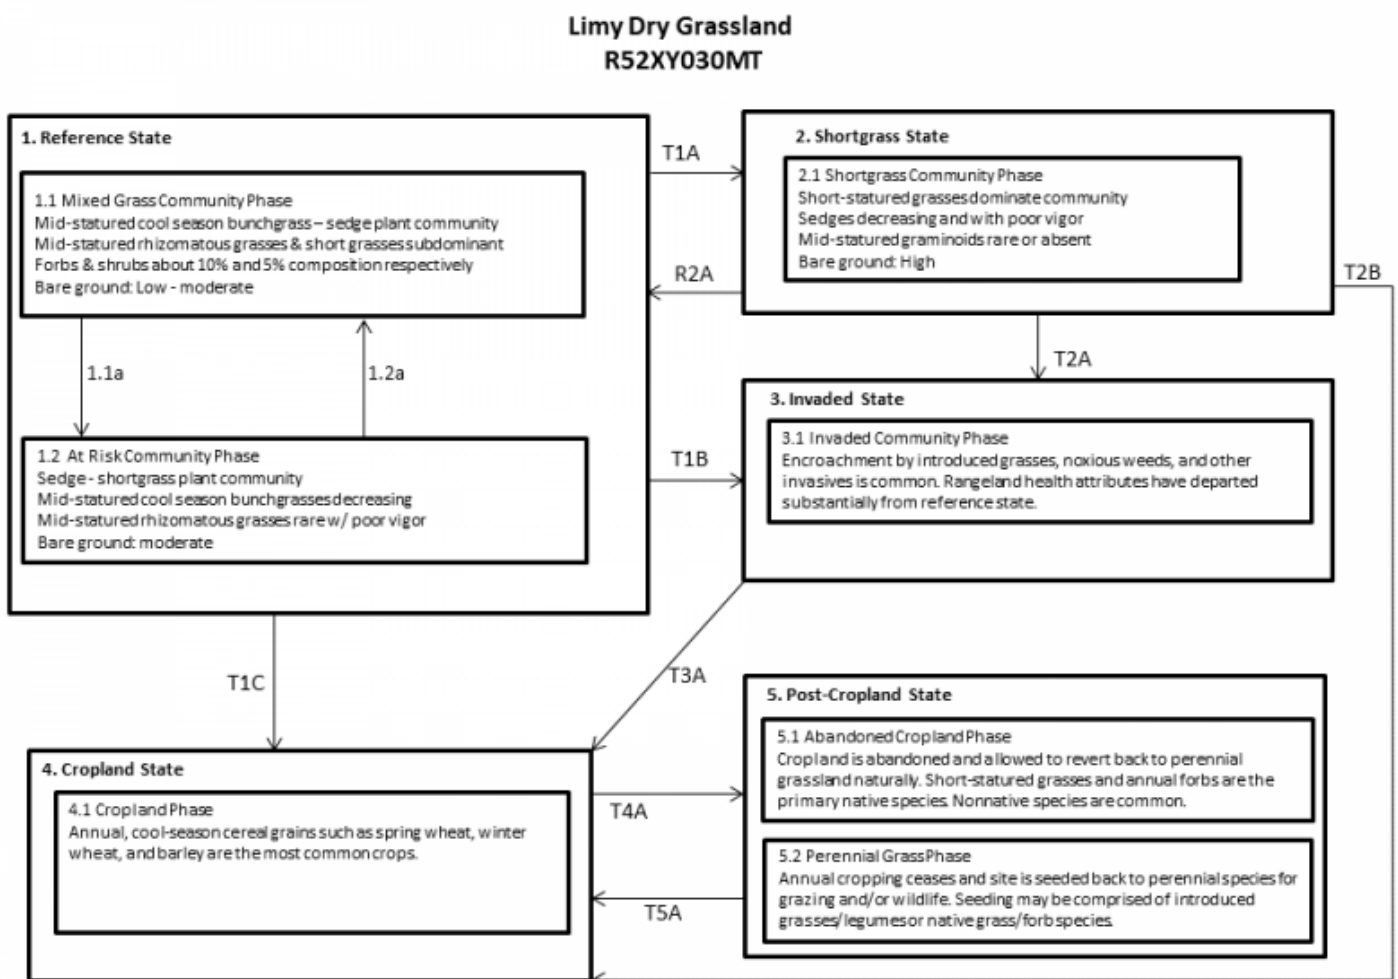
Limy Dry Grassland
R52XY030MT

1. Reference State

1.1 Mixed Grass Community Phase
Mid-statured cool season bunchgrass – sedge plant community
Mid-statured rhizomatous grasses & short grasses subdominant
Forbs & shrubs about 10% and 5% composition respectively
Bare ground: Low - moderate

1.1a

1.2a

1.2 At Risk Community Phase
Sedge - shortgrass plant community
Mid-statured cool season bunchgrasses decreasing
Mid-statured rhizomatous grasses rare w/ poor vigor
Bare ground: moderate

T1A

R2A

T1B

2. Shortgrass State

2.1 Shortgrass Community Phase
Short-statured grasses dominate community
Sedges decreasing and with poor vigor
Mid-statured graminoids rare or absent
Bare ground: High

T2B

T2A

3. Invaded State

3.1 Invaded Community Phase
Encroachment by introduced grasses, noxious weeds, and other invasives is common. Rangeland health attributes have departed substantially from reference state.

T1C

T3A

4. Cropland State

4.1 Cropland Phase
Annual, cool-season cereal grains such as spring wheat, winter wheat, and barley are the most common crops.

T4A

T5A

5. Post-Cropland State

5.1 Abandoned Cropland Phase
Cropland is abandoned and allowed to revert back to perennial grassland naturally. Short-statured grasses and annual forbs are the primary native species. Nonnative species are common.

5.2 Perennial Grass Phase
Annual cropping ceases and site is seeded back to perennial species for grazing and/or wildlife. Seeding may be comprised of introduced grasses/legumes or native grass/forb species.